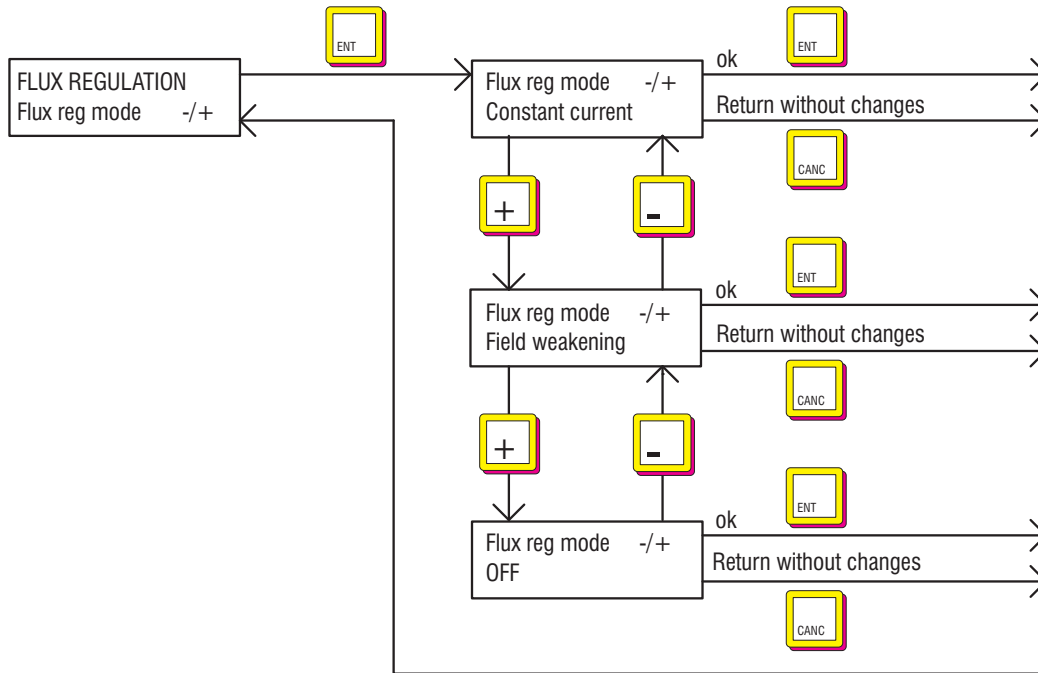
FLUX REGULATION
Flux reg mode -/+

ENT

Flux reg mode -/+
Constant current

ok

ENT

Return without changes

CANC

+

-

Flux reg mode -/+
Field weakening

ok

ENT

Return without changes

CANC

+

-

Flux reg mode -/+
OFF

ok

ENT

Return without changes

CANC